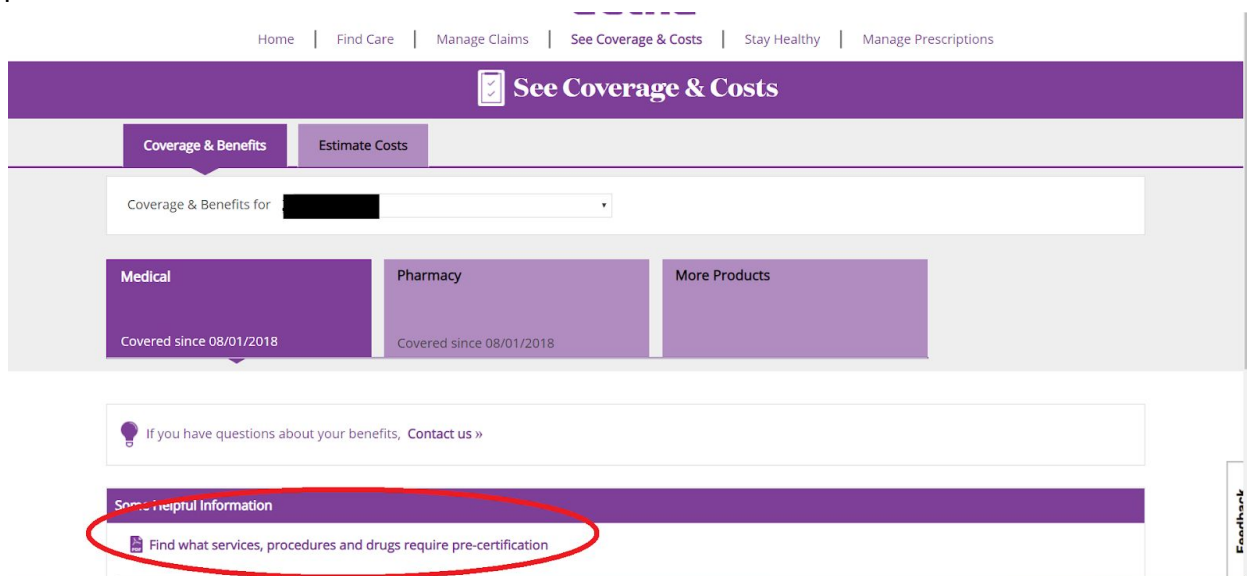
Home | Find Care | Manage Claims | See Coverage & Costs | Stay Healthy | Manage Prescriptions

See Coverage & Costs

Coverage & Benefits

Estimate Costs

Coverage & Benefits for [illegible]

Medical

Covered since 08/01/2018

Pharmacy

Covered since 08/01/2018

More Products

If you have questions about your benefits, Contact us »

So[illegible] Helpful Information

Find what services, procedures and drugs require pre-certification

Feedback